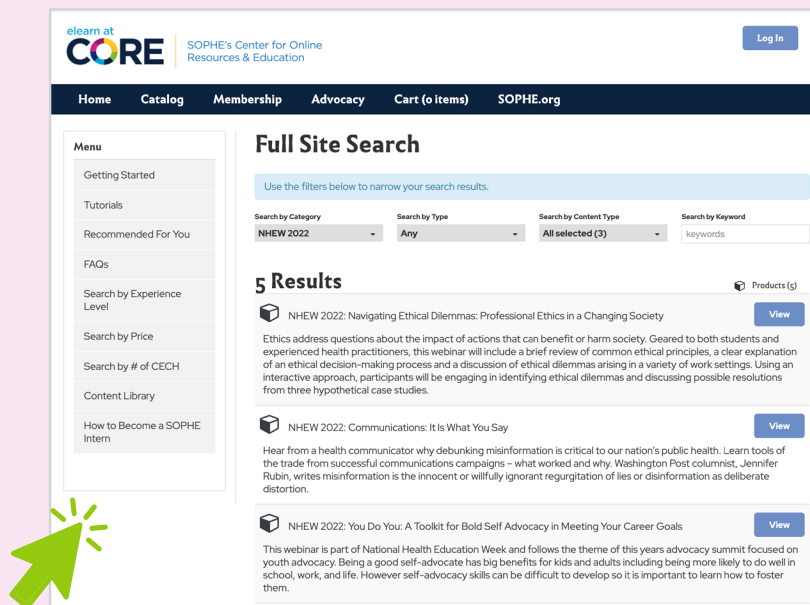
elearn at CORE SOPHE's Center for Online Resources & Education

Log In

Home Catalog Membership Advocacy Cart (0 items) SOPHE.org

Menu

Getting Started

Tutorials

Recommended For You

FAQs

Search by Experience Level

Search by Price

Search by # of CECH

Content Library

How to Become a SOPHE Intern

Full Site Search

Use the filters below to narrow your search results.

| Search by Category | Search by Type | Search by Content Type | Search by Keyword |
|---|---|---|---|
| NHEW 2022 | Any | All selected (3) | keywords |

5 Results

Products (5)

NHEW 2022: Navigating Ethical Dilemmas: Professional Ethics in a Changing Society

View

Ethics address questions about the impact of actions that can benefit or harm society. Geared to both students and experienced health practitioners, this webinar will include a brief review of common ethical principles, a clear explanation of an ethical decision-making process and a discussion of ethical dilemmas arising in a variety of work settings. Using an interactive approach, participants will be engaging in identifying ethical dilemmas and discussing possible resolutions from three hypothetical case studies.

NHEW 2022: Communications: It Is What You Say

View

Hear from a health communicator why debunking misinformation is critical to our nation's public health. Learn tools of the trade from successful communications campaigns – what worked and why. Washington Post columnist, Jennifer Rubin, writes misinformation is the innocent or willfully ignorant regurgitation of lies or disinformation as deliberate distortion.

NHEW 2022: You Do You: A Toolkit for Bold Self Advocacy in Meeting Your Career Goals

View

This webinar is part of National Health Education Week and follows the theme of this years advocacy summit focused on youth advocacy. Being a good self-advocate has big benefits for kids and adults including being more likely to do well in school, work, and life. However self-advocacy skills can be difficult to develop so it is important to learn how to foster them.